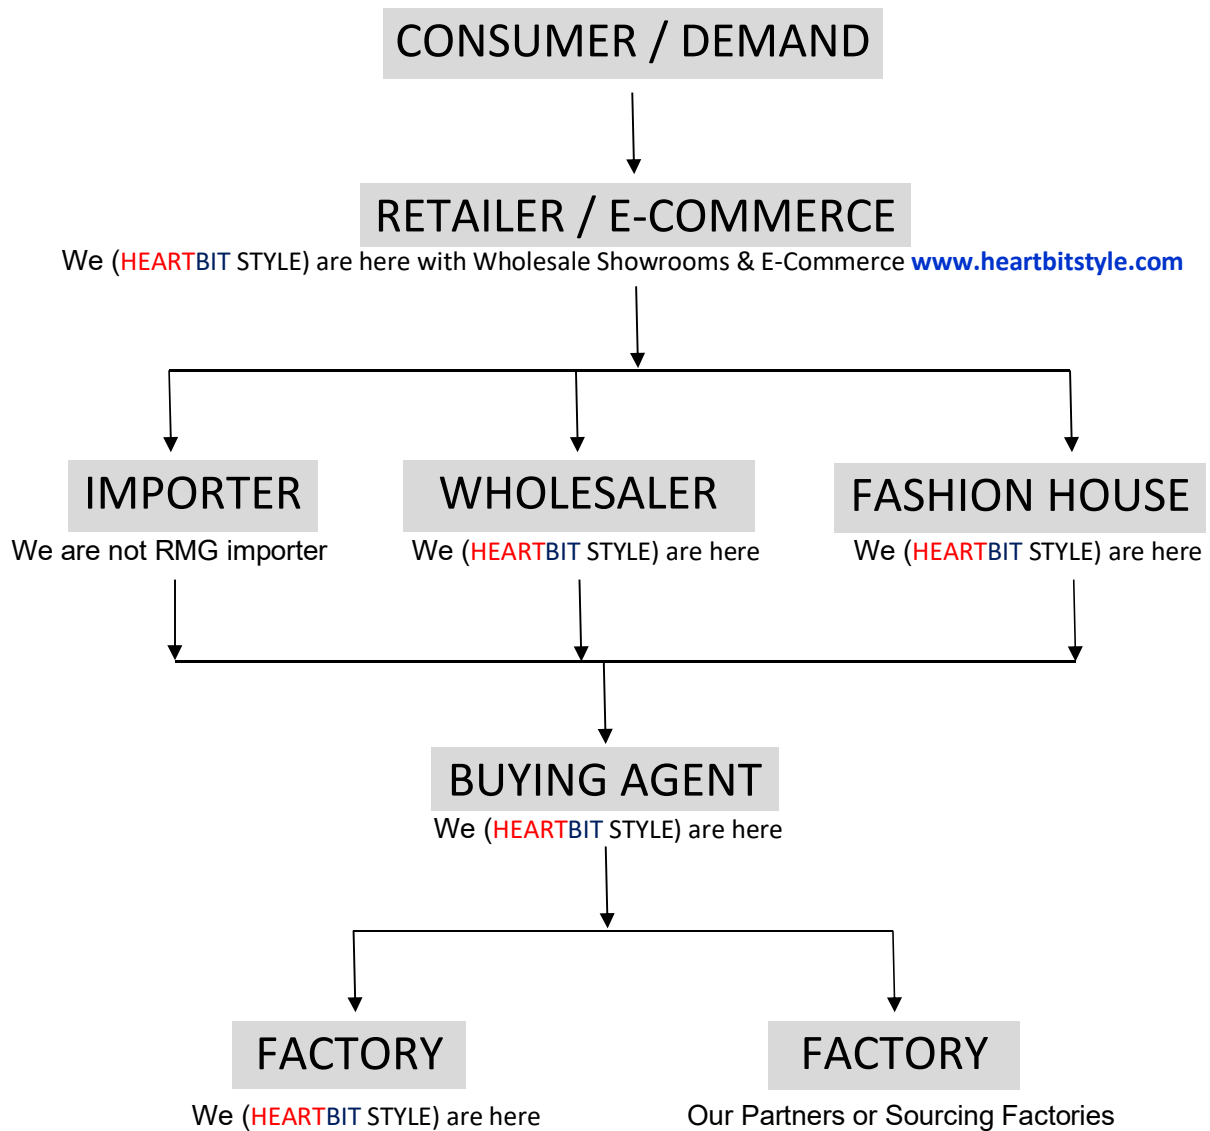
CONSUMER / DEMAND

RETAILER / E-COMMERCE

We (HEARTBIT STYLE) are here with Wholesale Showrooms & E-Commerce www.heartbitstyle.com

IMPORTER

We are not RMG importer

WHOLESALER

We (HEARTBIT STYLE) are here

FASHION HOUSE

We (HEARTBIT STYLE) are here

BUYING AGENT

We (HEARTBIT STYLE) are here

FACTORY

We (HEARTBIT STYLE) are here

FACTORY

Our Partners or Sourcing Factories